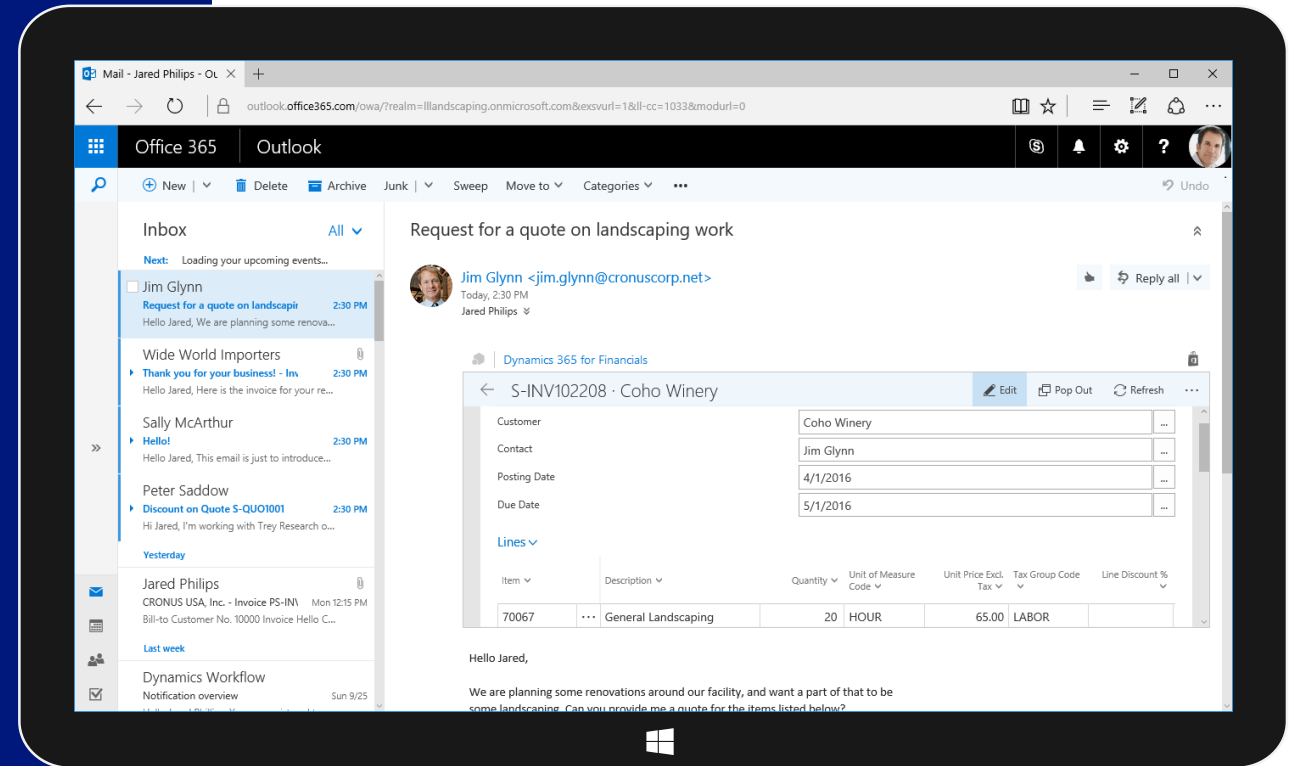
Mail - Jared Philips - Ou ×  +

outlook.office365.com/owa/?realm=llllandscaping.onmicrosoft.com&exsvurl=1&ll-cc=1033&modurl=0

Office 365 | Outlook

New | Delete Archive Junk | Sweep Move to Categories ··· Undo

Inbox All

Next: Loading your upcoming events...

Jim Glynn
Request for a quote on landscapir 2:30 PM
Hello Jared, We are planning some renova...

Wide World Importers
Thank you for your business! - Inv 2:30 PM
Hello Jared, Here is the invoice for your re...

Sally McArthur
Hello! 2:30 PM
Hello Jared, This email is just to introduce...

Peter Saddow
Discount on Quote S-QUO1001 2:30 PM
Hi Jared, I'm working with Trey Research o...

Yesterday

Jared Philips
CRONUS USA, Inc. - Invoice PS-INV Mon 12:15 PM
Bill-to Customer No. 10000 Invoice Hello C...

Last week

Dynamics Workflow
Notification overview Sun 9/25

Request for a quote on landscaping work

Jim Glynn <jim.glynn@cronuscorp.net>
Today, 2:30 PM
Jared Philips

Reply all |

Dynamics 365 for Financials

S-INV102208 · Coho Winery  Edit  Pop Out  Refresh ···

Customer Coho Winery
Contact Jim Glynn
Posting Date 4/1/2016
Due Date 5/1/2016

Lines

| Item | Description | Quantity | Unit of Measure Code | Unit Price Excl. Tax | Tax Group Code | Line Discount % |
|---|---|---|---|---|---|---|
| 70067 | General Landscaping | 20 | HOUR | 65.00 | LABOR | |

Hello Jared,

We are planning some renovations around our facility, and want a part of that to be some landscaping. Can you provide me a quote for the items listed below?